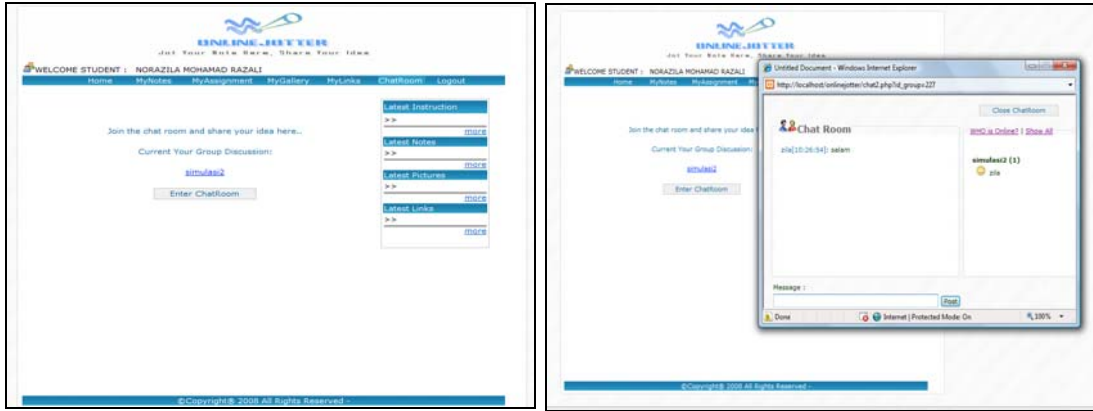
ONLINE JOTTER
Jot Your Note Here, Share Your Idea

WELCOME STUDENT : NORAZILA MOHAMAD RAZALI

Home MyNotes MyAssignment MyGallery MyLinks ChatRoom Logout

Join the chat room and share your idea here..

Current Your Group Discussion:

simulasi2

Enter ChatRoom

Latest Instruction
>>
more
Latest Notes
>>
more
Latest Pictures
>>
more
Latest Links
>>
more

©Copyright® 2008 All Rights Reserved -

ONLINE JOTTER
Jot Your Note Here, Share Your Idea

WELCOME STUDENT : NORAZILA MOHAMAD RAZALI

Home MyNotes MyAssignment My

Join the chat room and share your idea

Current Your Group Discussion:

simulasi2

Enter ChatRoom

Untitled Document - Windows Internet Explorer

http://localhost/onlinejotter/chat2.php?id_group=227

Close ChatRoom

Chat Room

zila[10:26:54]: selam

WHO is Online? | Show All

simulasi2 (1)
zila

Message :

Post

Done

Internet | Protected Mode: On

100%

©Copyright® 2008 All Rights Reserved -